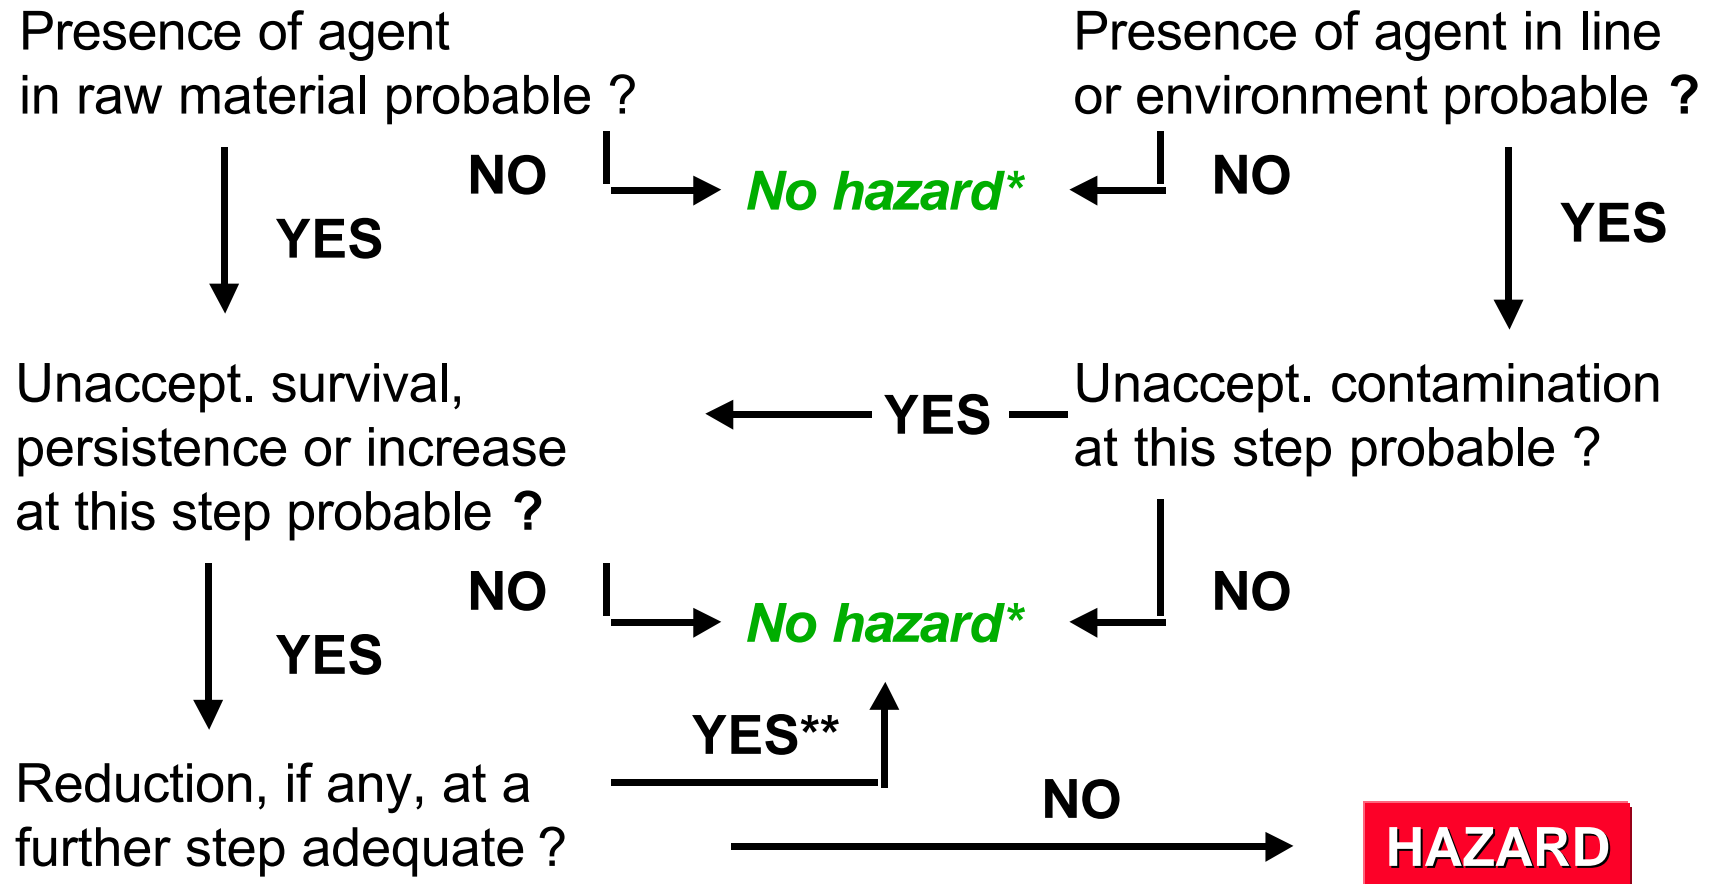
Presence of agent in raw material probable ?

Presence of agent in line or environment probable ?

NO

No hazard*

NO

YES

YES

Unaccept. survival, persistence or increase at this step probable ?

YES

Unaccept. contamination at this step probable ?

NO

No hazard*

NO

YES

YES**

Reduction, if any, at a further step adequate ?

NO

HAZARD